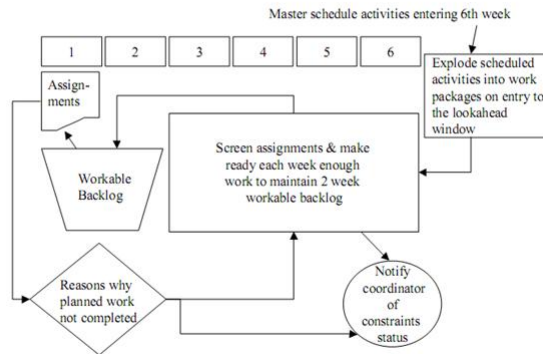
Master schedule activities entering 6th week

1

2

3

4

5

6

Explode scheduled activities into work packages on entry to the lookahead window

Assignments

Workable Backlog

Screen assignments & make ready each week enough work to maintain 2 week workable backlog

Reasons why planned work not completed

Notify coordinator of constraints status